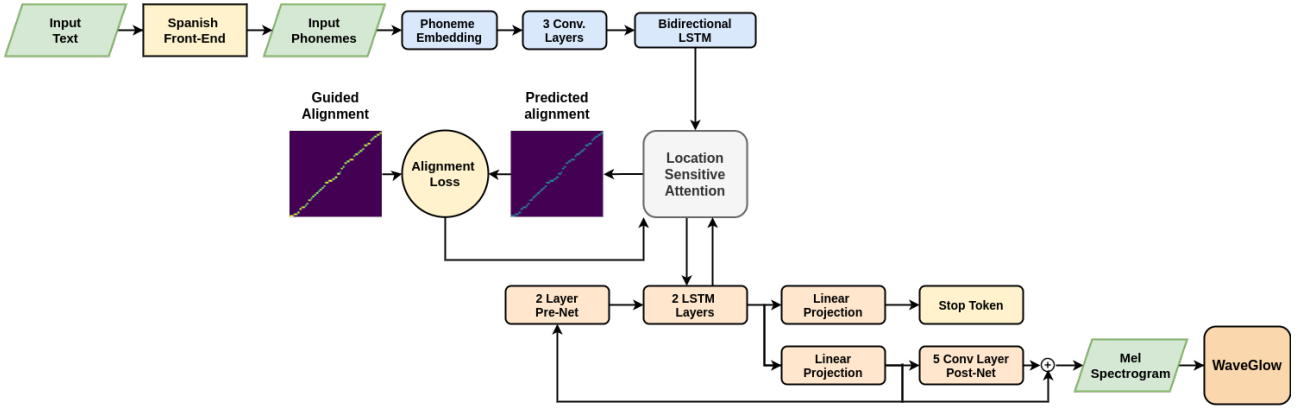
Input Text

Spanish Front-End

Input Phonemes

Phoneme Embedding

3 Conv. Layers

Bidirectional LSTM

Guided Alignment

Alignment Loss

Predicted alignment

Location Sensitive Attention

2 Layer Pre-Net

2 LSTM Layers

Linear Projection

Stop Token

Linear Projection

5 Conv Layer Post-Net

+

Mel Spectrogram

WaveGlow